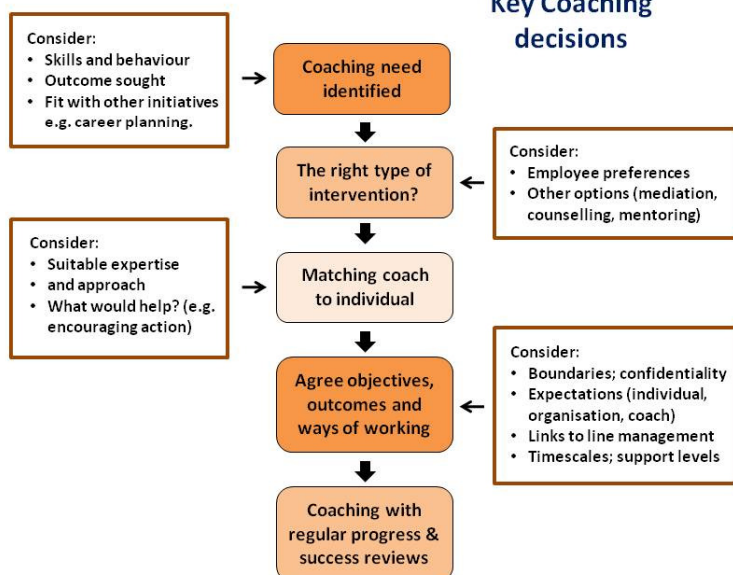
Key Coaching decisions

Consider:
• Skills and behaviour
• Outcome sought
• Fit with other initiatives e.g. career planning.

Coaching need identified

The right type of intervention?

Consider:
• Employee preferences
• Other options (mediation, counselling, mentoring)

Consider:
• Suitable expertise
• and approach
• What would help? (e.g. encouraging action)

Matching coach to individual

Agree objectives, outcomes and ways of working

Consider:
• Boundaries; confidentiality
• Expectations (individual, organisation, coach)
• Links to line management
• Timescales; support levels

Coaching with regular progress & success reviews